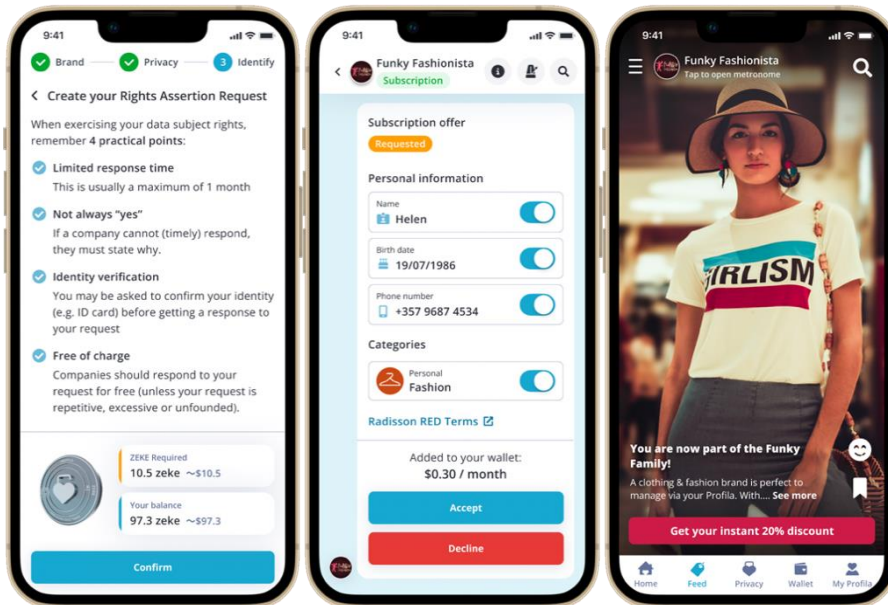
9:41

Brand
Privacy
3 Identify

Create your Rights Assertion Request

When exercising your data subject rights, remember 4 practical points:

Limited response time
This is usually a maximum of 1 month

Not always "yes"
If a company cannot (timely) respond, they must state why.

Identity verification
You may be asked to confirm your identity (e.g. ID card) before getting a response to your request

Free of charge
Companies should respond to your request for free (unless your request is repetitive, excessive or unfounded).

ZEKE Required
10.5 zeke ~$10.5

Your balance
97.3 zeke ~$97.3

Confirm

9:41

Funky Fashionista
Subscription

Subscription offer
Requested

Personal information
Name
Helen
Birth date
19/07/1986
Phone number
+357 9687 4534

Categories
Personal
Fashion

Radisson RED Terms

Added to your wallet:
$0.30 / month

Accept

Decline

9:41

Funky Fashionista
Tap to open metronome

GIRLISM

You are now part of the Funky Family!
A clothing & fashion brand is perfect to manage via your Profila. With.... See more

Get your instant 20% discount

Home
Feed
Privacy
Wallet
My Profila